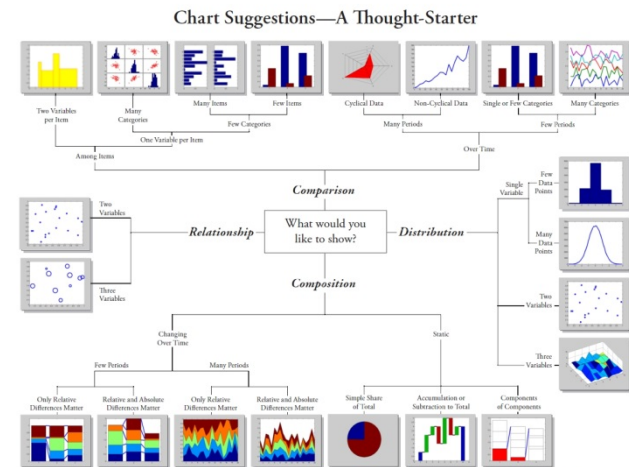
Chart Suggestions—A Thought-Starter

Two Variables per Item

Many Categories

Many Items

Few Items

Cyclical Data

Non-Cyclical Data

Single or Few Categories

Many Categories

Few Categories

One Variable per Item

Many Periods

Few Periods

Among Items

Over Time

Comparison

Two Variables

Three Variables

Relationship

What would you like to show?

Distribution

Single Variable

Few Data Points

Many Data Points

Two Variables

Three Variables

Composition

Changing Over Time

Static

Few Periods

Many Periods

Only Relative Differences Matter

Relative and Absolute Differences Matter

Only Relative Differences Matter

Relative and Absolute Differences Matter

Simple Share of Total

Accumulation or Subtraction to Total

Components of Components